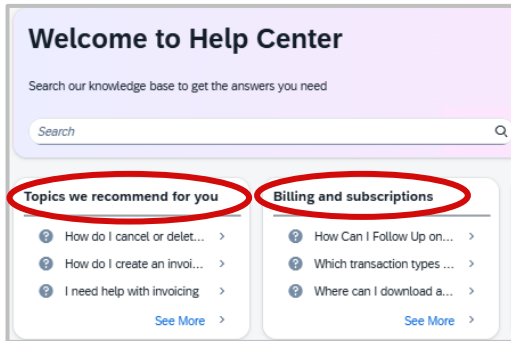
Welcome to Help Center

Search our knowledge base to get the answers you need

Search

Topics we recommend for you

How do I cancel or delet...

How do I create an invoi...

I need help with invoicing

See More

Billing and subscriptions

How Can I Follow Up on...

Which transaction types ...

Where can I download a...

See More